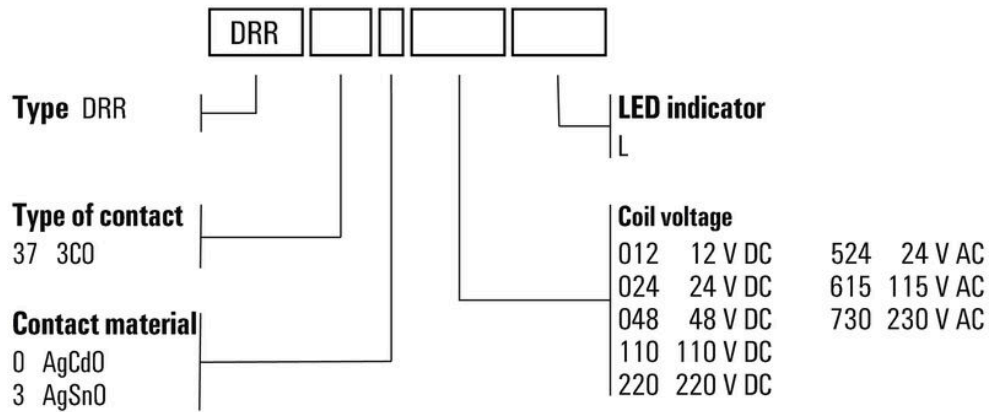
DRR

**Type** DRR

**Type of contact**
37 3CO

**Contact material**
0 AgCdO
3 AgSnO

**LED indicator**
L

**Coil voltage**

| | | | |
|---|---|---|---|
| 012 | 12 V DC | 524 | 24 V AC |
| 024 | 24 V DC | 615 | 115 V AC |
| 048 | 48 V DC | 730 | 230 V AC |
| 110 | 110 V DC | | |
| 220 | 220 V DC | | |